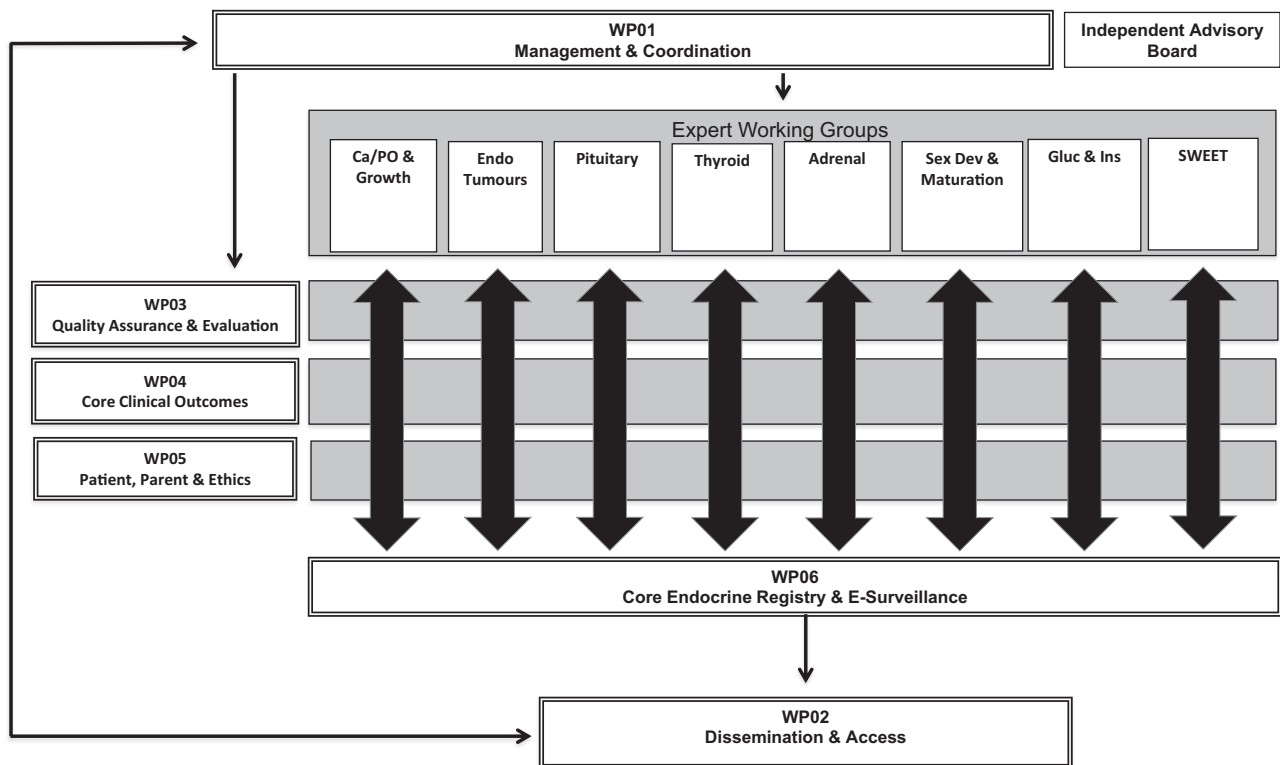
WP01
Management & Coordination

Independent Advisory Board

Expert Working Groups

Ca/PO & Growth

Endo Tumours

Pituitary

Thyroid

Adrenal

Sex Dev & Maturation

Gluc & Ins

SWEET

WP03
Quality Assurance & Evaluation

WP04
Core Clinical Outcomes

WP05
Patient, Parent & Ethics

WP06
Core Endocrine Registry & E-Surveillance

WP02
Dissemination & Access